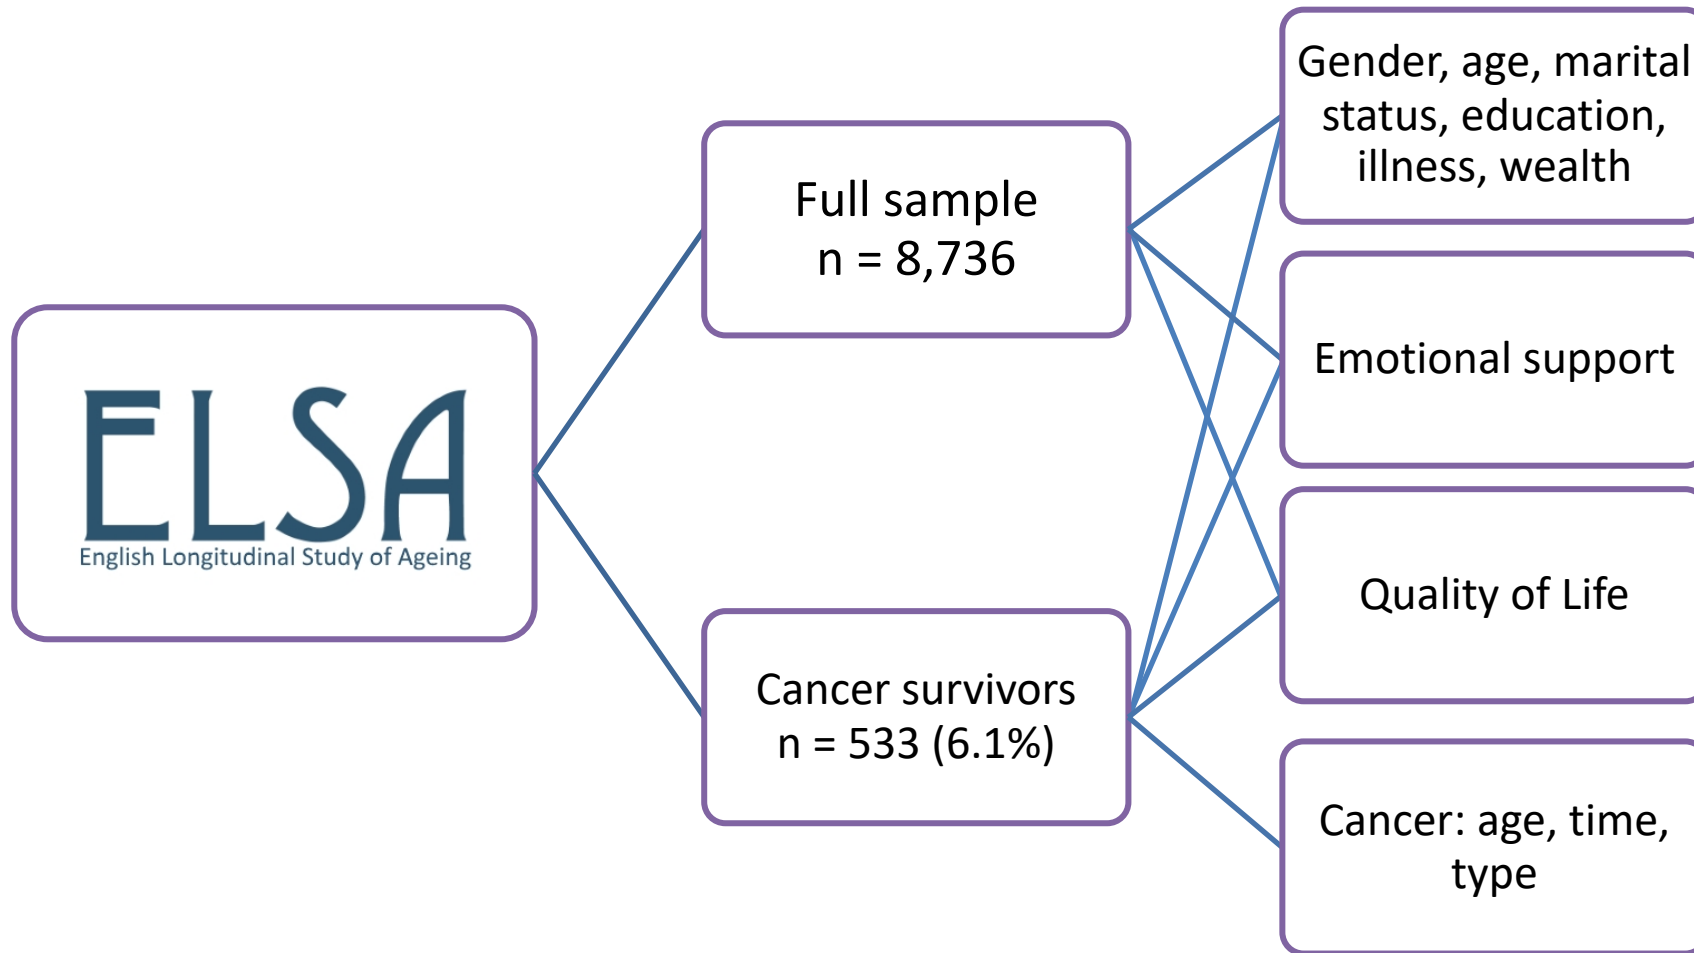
ELSA
English Longitudinal Study of Ageing

Full sample
n = 8,736

Cancer survivors
n = 533 (6.1%)

Gender, age, marital status, education, illness, wealth

Emotional support

Quality of Life

Cancer: age, time, type